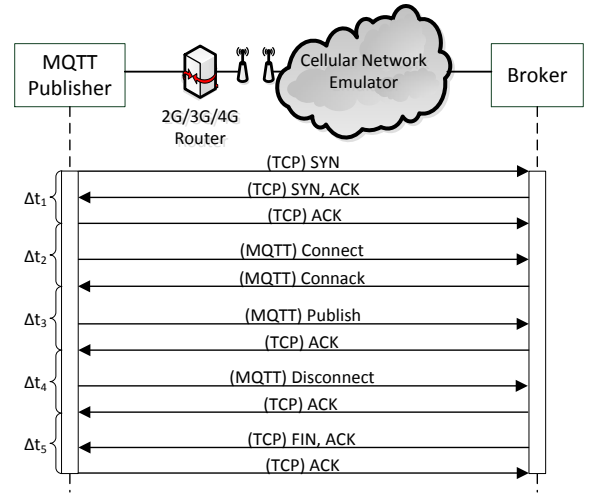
MQTT Publisher

2G/3G/4G Router

Cellular Network Emulator

Broker

(TCP) SYN

$\Delta t_1$

(TCP) SYN, ACK

(TCP) ACK

$\Delta t_2$

(MQTT) Connect

(MQTT) Connack

$\Delta t_3$

(MQTT) Publish

(TCP) ACK

$\Delta t_4$

(MQTT) Disconnect

(TCP) ACK

$\Delta t_5$

(TCP) FIN, ACK

(TCP) ACK